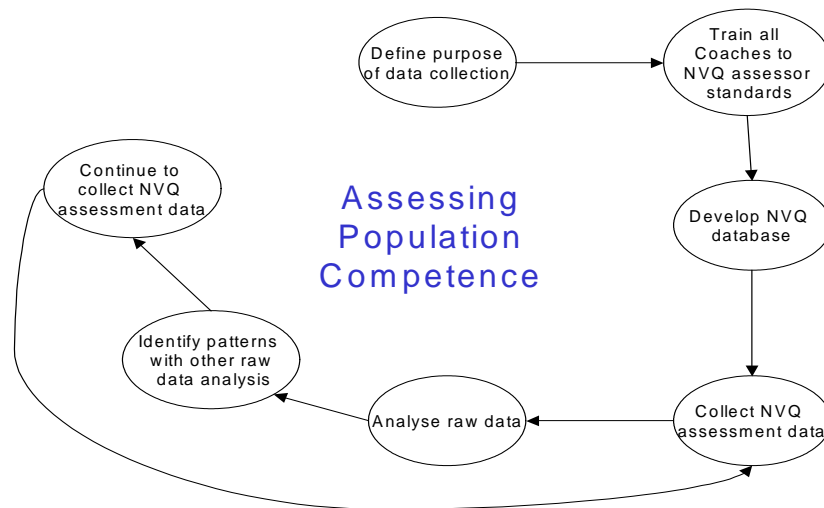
Define purpose of data collection

Train all Coaches to NVQ assessor standards

Develop NVQ database

Collect NVQ assessment data

Analyse raw data

Identify patterns with other raw data analysis

Continue to collect NVQ assessment data

Assessing Population Competence